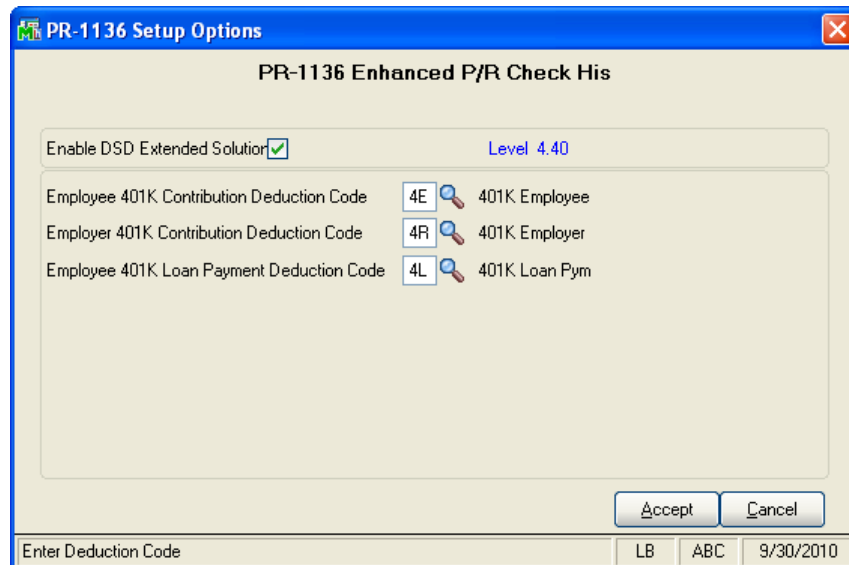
PR-1136 Setup Options

PR-1136 Enhanced P/R Check His

Enable DSD Extended Solution

Level 4.40

Employee 401K Contribution Deduction Code 4E 401K Employee

Employer 401K Contribution Deduction Code 4R 401K Employer

Employee 401K Loan Payment Deduction Code 4L 401K Loan Pym

Accept

Cancel

Enter Deduction Code

LB

ABC

9/30/2010